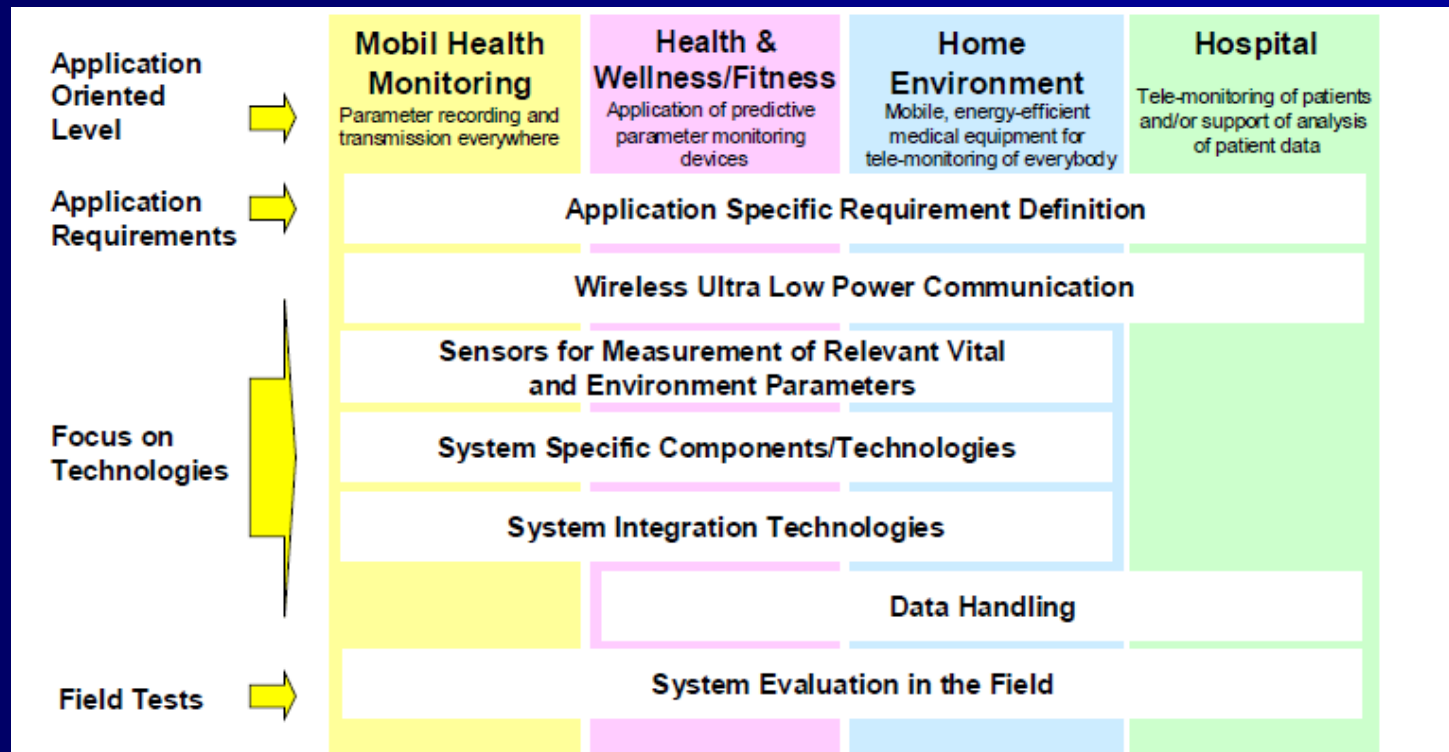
Application Oriented Level

Mobil Health Monitoring
Parameter recording and transmission everywhere

Health & Wellness/Fitness
Application of predictive parameter monitoring devices

Home Environment
Mobile, energy-efficient medical equipment for tele-monitoring of everybody

Hospital
Tele-monitoring of patients and/or support of analysis of patient data

Application Requirements

Application Specific Requirement Definition

Wireless Ultra Low Power Communication

Focus on Technologies

Sensors for Measurement of Relevant Vital and Environment Parameters

System Specific Components/Technologies

System Integration Technologies

Data Handling

Field Tests

System Evaluation in the Field